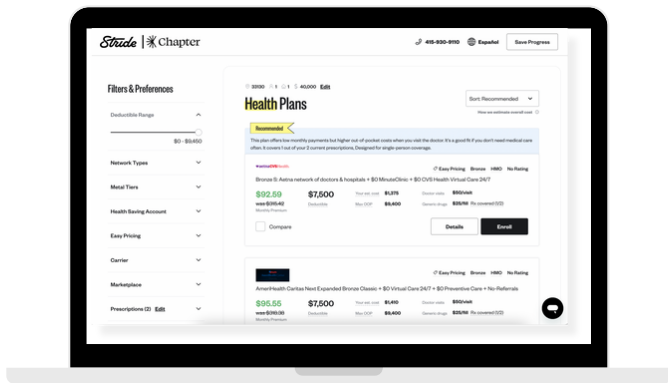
Stride | Chapter

415-930-9110 Español Save Progress

Filters & Preferences

Deductible Range

$0 - $9,450

Network Types

Metal Tiers

Health Saving Account

Easy Pricing

Carrier

Marketplace

Prescriptions (2) Edit

32130 1 1 40,000 Edit

Health Plans

Sort: Recommended

How we estimate overall cost

Recommended

This plan offers low monthly payments but higher out of pocket costs when you visit the doctor. It's a good fit if you don't need medical care often. It covers 1 out of your 2 current prescriptions. Designed for single person coverage.

aetna CVS Health

Easy Pricing Bronze HMO No Rating

Bronze 5: Aetna network of doctors & hospitals + $0 MinuteClinic + $0 CVS Health Virtual Care 24/7

$92.59 was $391.42 Monthly Premium

$7,500 Deductible

Your est. cost $1,375

Max OOP $9,400

Doctor visits $50/visit

Generic drugs $25/fill Rx covered (1/2)

Compare

Details Enroll

Easy Pricing Bronze HMO No Rating

AmeriHealth Caritas Next Expanded Bronze Classic + $0 Virtual Care 24/7 + $0 Preventive Care + No Referrals

$96.55 was $391.93 Monthly Premium

$7,500 Deductible

Your est. cost $1,410

Max OOP $9,400

Doctor visits $50/visit

Generic drugs $25/fill Rx covered (1/2)